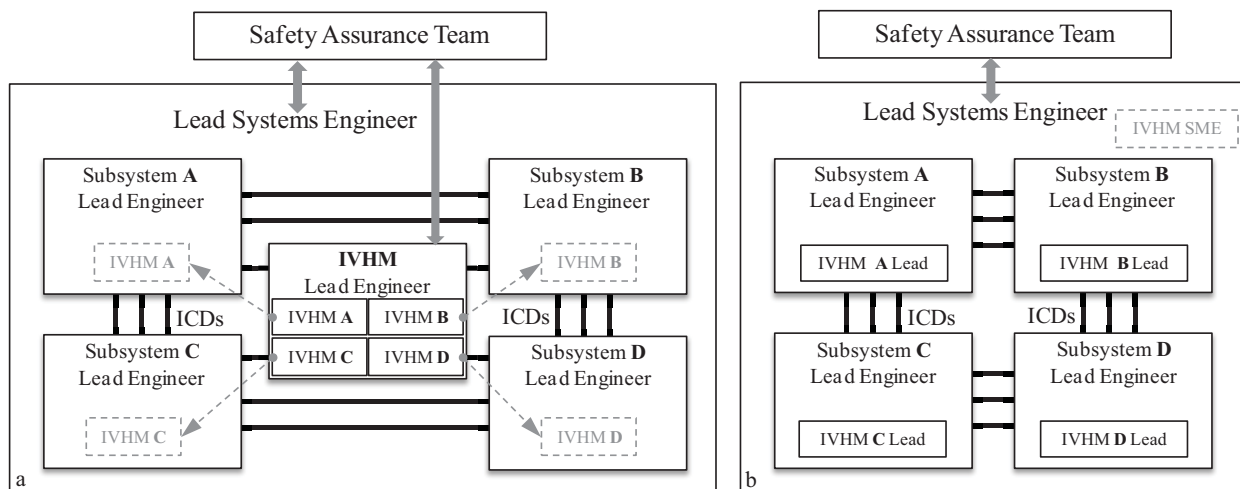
Safety Assurance Team

Lead Systems Engineer

Subsystem **A**
Lead Engineer

IVHM **A**

Subsystem **B**
Lead Engineer

IVHM **B**

**IVHM**
Lead Engineer

IVHM **A** IVHM **B**
IVHM **C** IVHM **D**

ICDs

ICDs

Subsystem **C**
Lead Engineer

IVHM **C**

Subsystem **D**
Lead Engineer

IVHM **D**

a

Safety Assurance Team

Lead Systems Engineer

IVHM SME

Subsystem **A**
Lead Engineer

IVHM **A** Lead

Subsystem **B**
Lead Engineer

IVHM **B** Lead

ICDs

ICDs

Subsystem **C**
Lead Engineer

IVHM **C** Lead

Subsystem **D**
Lead Engineer

IVHM **D** Lead

b